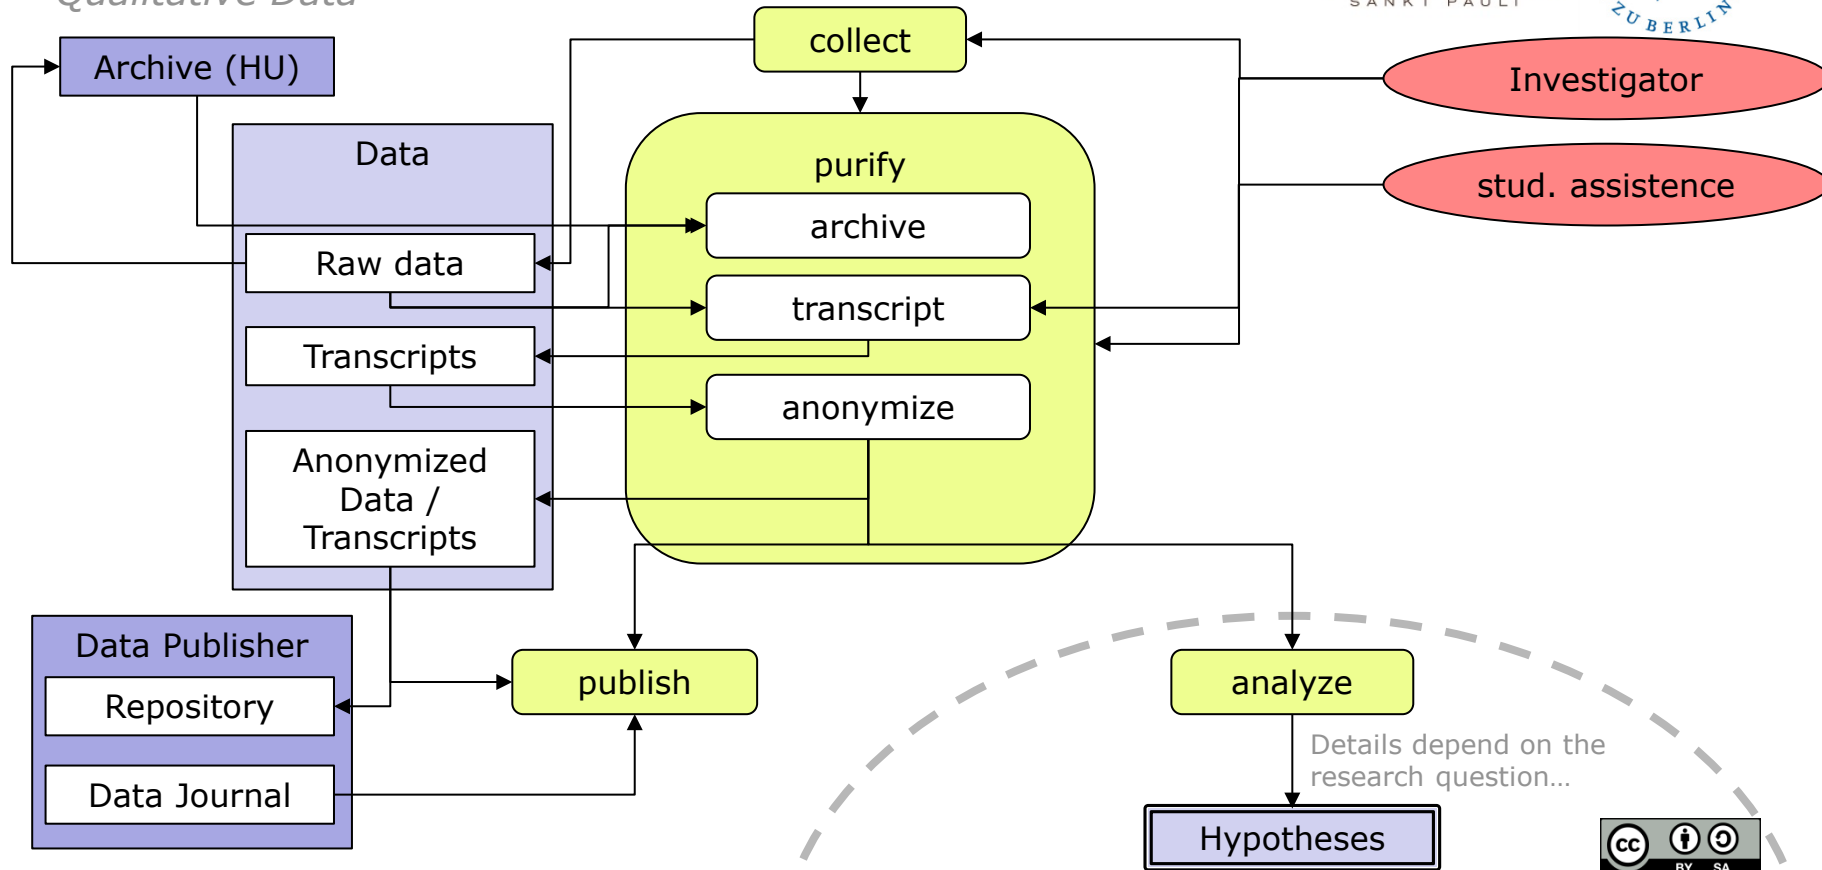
Qualitative Data

SANKT PAULI

ZU BERLIN

collect

Archive (HU)

Investigator

Data

purify

stud. assistence

archive

Raw data

transcript

Transcripts

anonymize

Anonymized Data / Transcripts

Data Publisher

Repository

publish

analyze

Details depend on the research question…

Data Journal

Hypotheses

BY SA